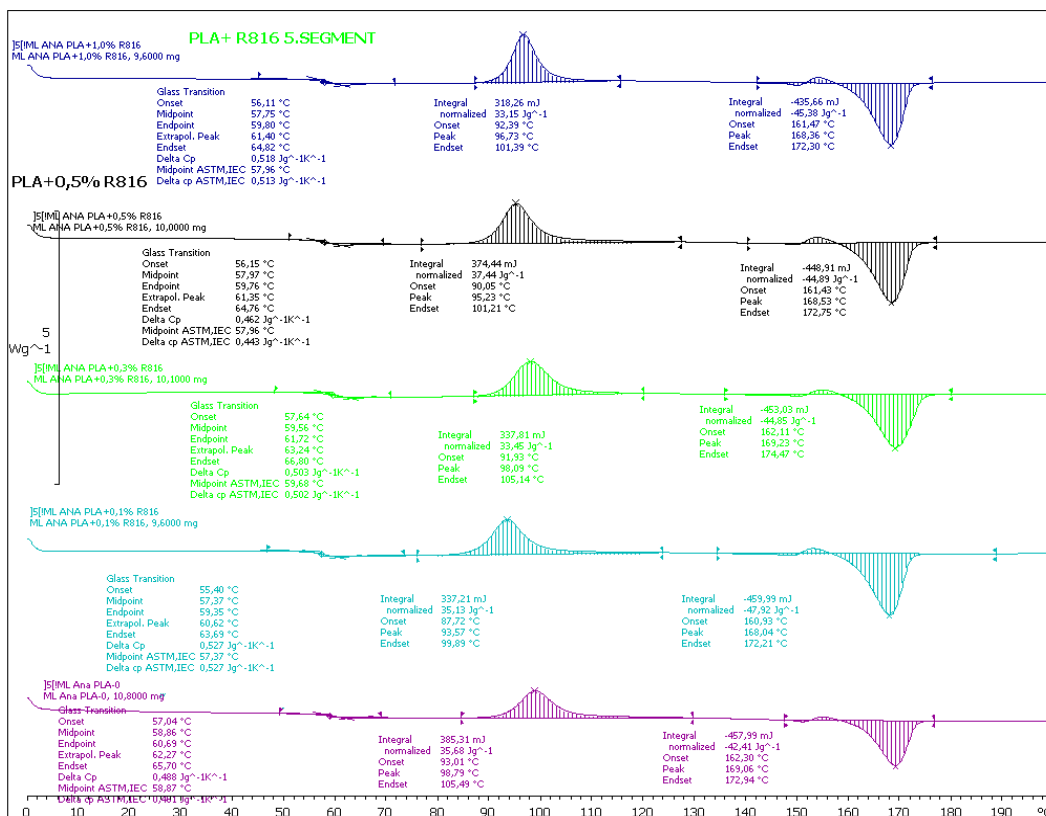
PLA+ R816 5.SEGMENT

]5[ML ANA PLA+1,0% R816
ML ANA PLA+1,0% R816, 9,6000 mg

Glass Transition
Onset 56,11 °C
Midpoint 57,75 °C
Endpoint 59,80 °C
Extrapol. Peak 61,40 °C
Endset 64,82 °C
Delta Cp 0,518 Jg^-1K^-1
Midpoint ASTM,IEC 57,96 °C
Delta cp ASTM,IEC 0,513 Jg^-1K^-1

Integral 318,26 mJ
normalized 33,15 Jg^-1
Onset 92,39 °C
Peak 96,73 °C
Endset 101,39 °C

Integral -435,66 mJ
normalized -45,38 Jg^-1
Onset 161,47 °C
Peak 168,36 °C
Endset 172,30 °C

PLA+0,5% R816

]5[ML ANA PLA+0,5% R816
ML ANA PLA+0,5% R816, 10,0000 mg

Glass Transition
Onset 56,15 °C
Midpoint 57,97 °C
Endpoint 59,76 °C
Extrapol. Peak 61,35 °C
Endset 64,76 °C
Delta Cp 0,462 Jg^-1K^-1
Midpoint ASTM,IEC 57,96 °C
Delta cp ASTM,IEC 0,443 Jg^-1K^-1

Integral 374,44 mJ
normalized 37,44 Jg^-1
Onset 90,05 °C
Peak 95,23 °C
Endset 101,21 °C

Integral -448,91 mJ
normalized -44,89 Jg^-1
Onset 161,43 °C
Peak 168,53 °C
Endset 172,75 °C

5
Wg^-1

]5[ML ANA PLA+0,3% R816
ML ANA PLA+0,3% R816, 10,1000 mg

Glass Transition
Onset 57,64 °C
Midpoint 59,56 °C
Endpoint 61,72 °C
Extrapol. Peak 63,24 °C
Endset 66,80 °C
Delta Cp 0,503 Jg^-1K^-1
Midpoint ASTM,IEC 59,68 °C
Delta cp ASTM,IEC 0,502 Jg^-1K^-1

Integral 337,81 mJ
normalized 33,45 Jg^-1
Onset 91,93 °C
Peak 98,09 °C
Endset 105,14 °C

Integral -453,03 mJ
normalized -44,85 Jg^-1
Onset 162,11 °C
Peak 169,23 °C
Endset 174,47 °C

]5[ML ANA PLA+0,1% R816
ML ANA PLA+0,1% R816, 9,6000 mg

Glass Transition
Onset 55,40 °C
Midpoint 57,37 °C
Endpoint 59,35 °C
Extrapol. Peak 60,62 °C
Endset 63,69 °C
Delta Cp 0,527 Jg^-1K^-1
Midpoint ASTM,IEC 57,37 °C
Delta cp ASTM,IEC 0,527 Jg^-1K^-1

Integral 337,21 mJ
normalized 35,13 Jg^-1
Onset 87,72 °C
Peak 93,57 °C
Endset 99,89 °C

Integral -459,99 mJ
normalized -47,92 Jg^-1
Onset 160,93 °C
Peak 168,04 °C
Endset 172,21 °C

]5[ML Ana PLA-0
ML Ana PLA-0, 10,8000 mg

Glass Transition
Onset 57,04 °C
Midpoint 58,86 °C
Endpoint 60,69 °C
Extrapol. Peak 62,27 °C
Endset 65,70 °C
Delta Cp 0,488 Jg^-1K^-1
Midpoint ASTM,IEC 58,87 °C
Delta cp ASTM,IEC 0,481 Jg^-1K^-1

Integral 385,31 mJ
normalized 35,68 Jg^-1
Onset 93,01 °C
Peak 98,79 °C
Endset 105,49 °C

Integral -457,99 mJ
normalized -42,41 Jg^-1
Onset 162,30 °C
Peak 169,06 °C
Endset 172,94 °C

0 10 20 30 40 50 60 70 80 90 100 110 120 130 140 150 160 170 180 190 °C